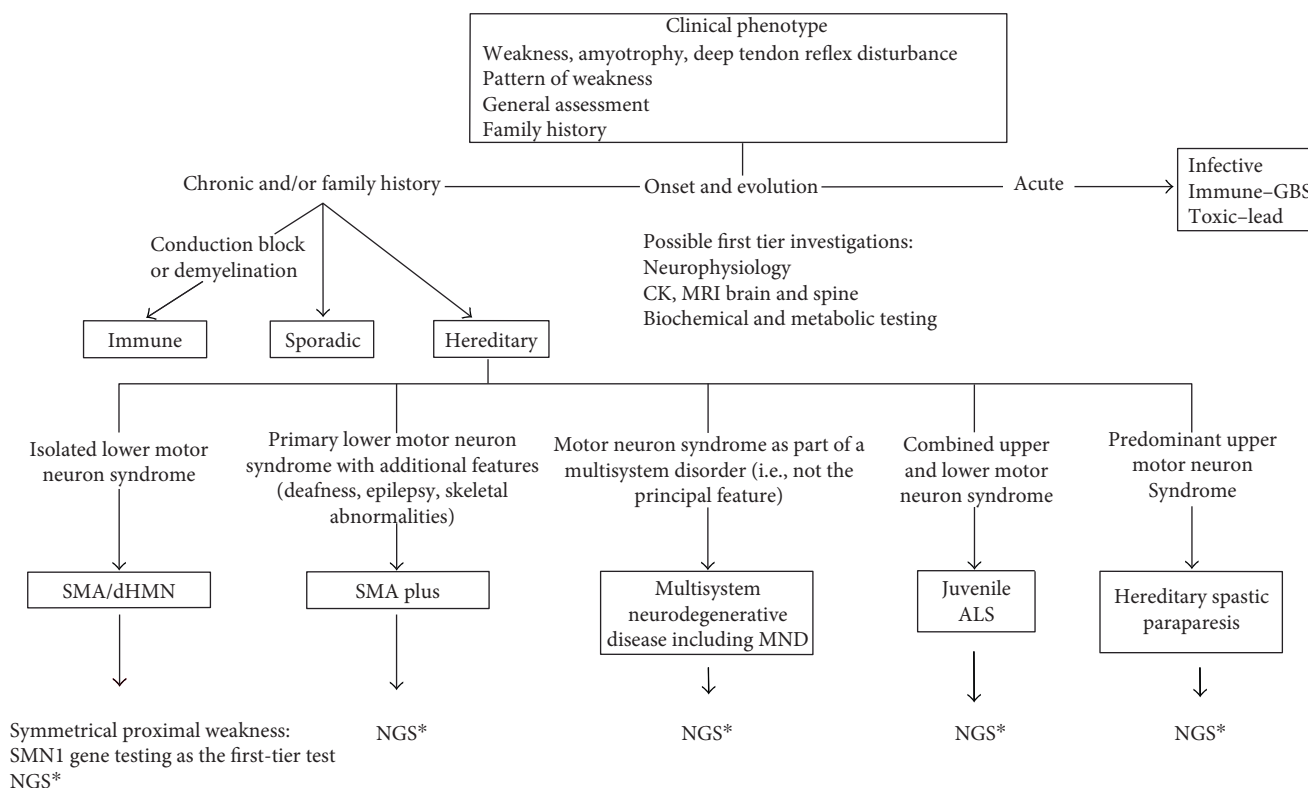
Clinical phenotype
Weakness, amyotrophy, deep tendon reflex disturbance
Pattern of weakness
General assessment
Family history

Chronic and/or family history

Onset and evolution

Acute

Infective
Immune–GBS
Toxic–lead

Conduction block or demyelination

Possible first tier investigations:
Neurophysiology
CK, MRI brain and spine
Biochemical and metabolic testing

Immune

Sporadic

Hereditary

Isolated lower motor neuron syndrome

Primary lower motor neuron syndrome with additional features (deafness, epilepsy, skeletal abnormalities)

Motor neuron syndrome as part of a multisystem disorder (i.e., not the principal feature)

Combined upper and lower motor neuron syndrome

Predominant upper motor neuron Syndrome

SMA/dHMN

SMA plus

Multisystem neurodegenerative disease including MND

Juvenile ALS

Hereditary spastic paraparesis

Symmetrical proximal weakness:
SMN1 gene testing as the first-tier test
NGS*

NGS*

NGS*

NGS*

NGS*